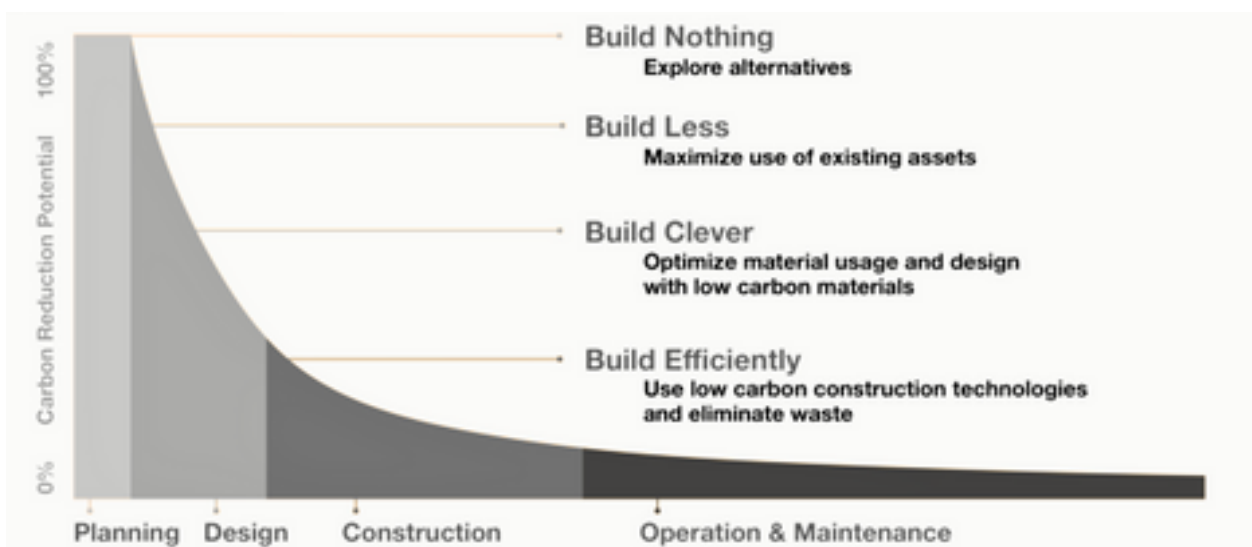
100%

Carbon Reduction Potential

0%

Build Nothing
Explore alternatives

Build Less
Maximize use of existing assets

Build Clever
Optimize material usage and design with low carbon materials

Build Efficiently
Use low carbon construction technologies and eliminate waste

Planning Design Construction Operation & Maintenance